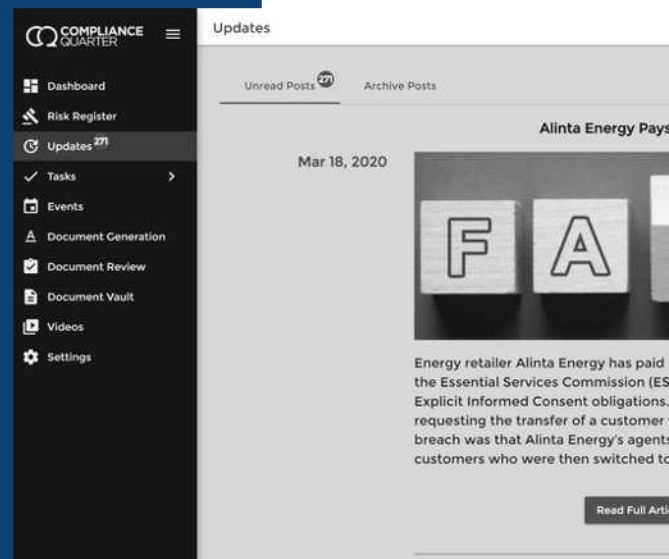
COMPLIANCE QUARTER

Dashboard
Risk Register
Updates 271
Tasks
Events
Document Generation
Document Review
Document Vault
Videos
Settings

Updates

Unread Posts 271
Archive Posts

Alinta Energy Pays

Mar 18, 2020

F A

Energy retailer Alinta Energy has paid the Essential Services Commission (ES Explicit Informed Consent obligations. requesting the transfer of a customer breach was that Alinta Energy's agents customers who were then switched to

Read Full Arti